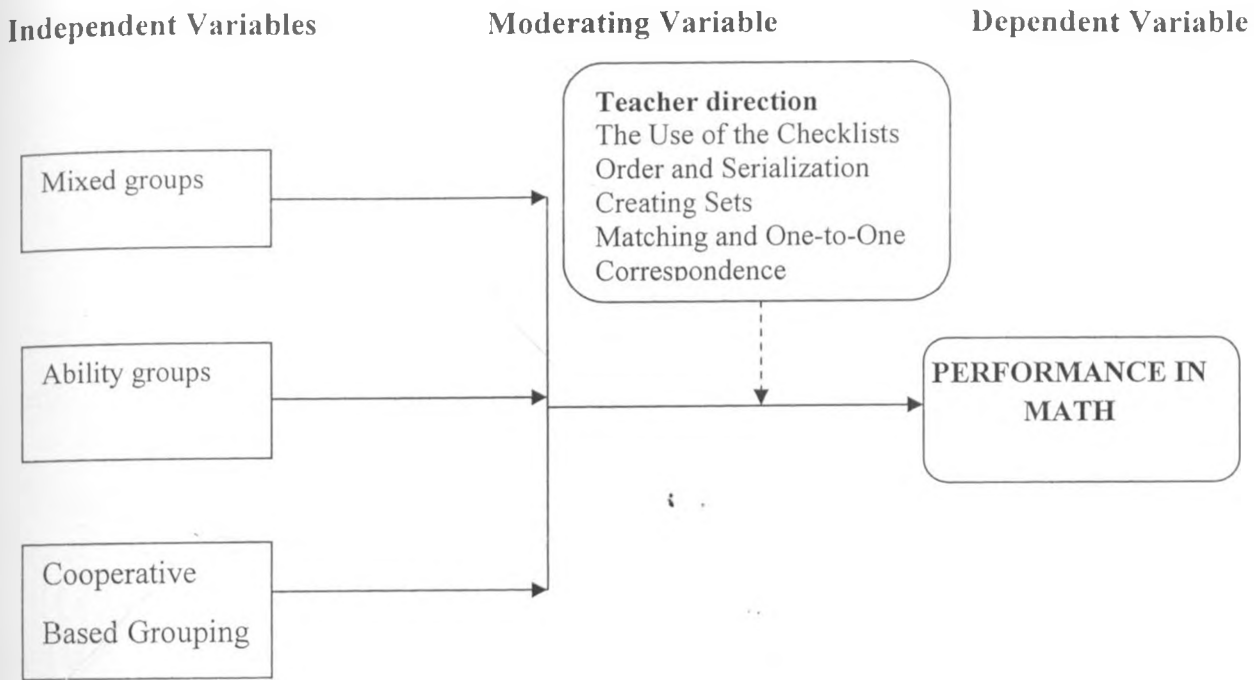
Independent Variables

Moderating Variable

Dependent Variable

Teacher direction
The Use of the Checklists
Order and Serialization
Creating Sets
Matching and One-to-One Correspondence

Mixed groups

Ability groups

Cooperative Based Grouping

PERFORMANCE IN MATH